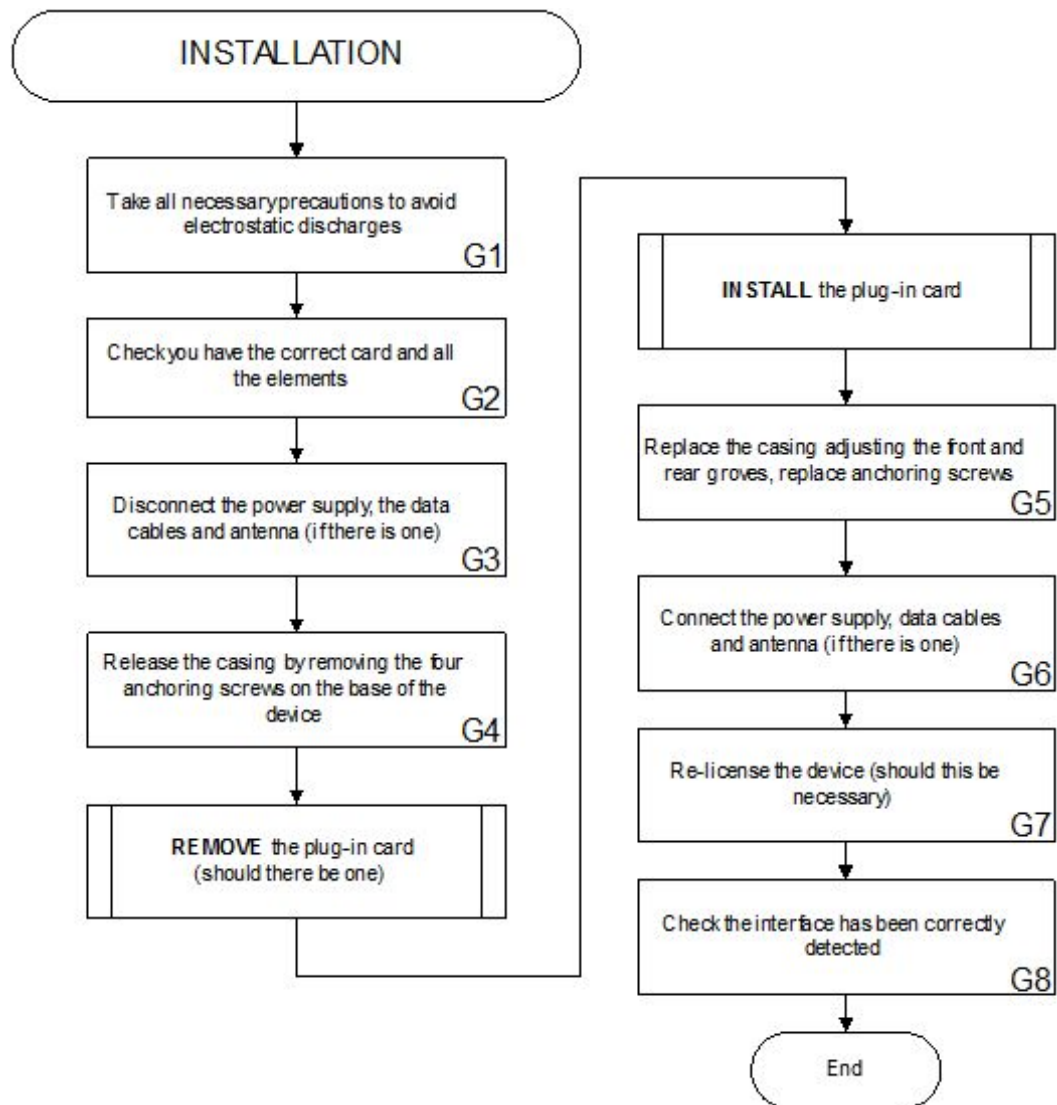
INSTALLATION

Take all necessaryprecautions to avoid electrostatic discharges
G1

Checkyou have the correct card and all the elements
G2

Disconnect the power supply, the data cables and antenna (ifthere is one)
G3

Release the casing byremoving the four anchoring screws on the base of the device
G4

REMOVE the plug-in card (should there be one)

INSTALL the plug-in card

Replace the casing adjusting the front and rear groves, replace anchoring screws
G5

Connect the power supply, data cables and antenna (ifthere is one)
G6

Re-license the device (should this be necessary)
G7

Check the interface has been correctly detected
G8

End